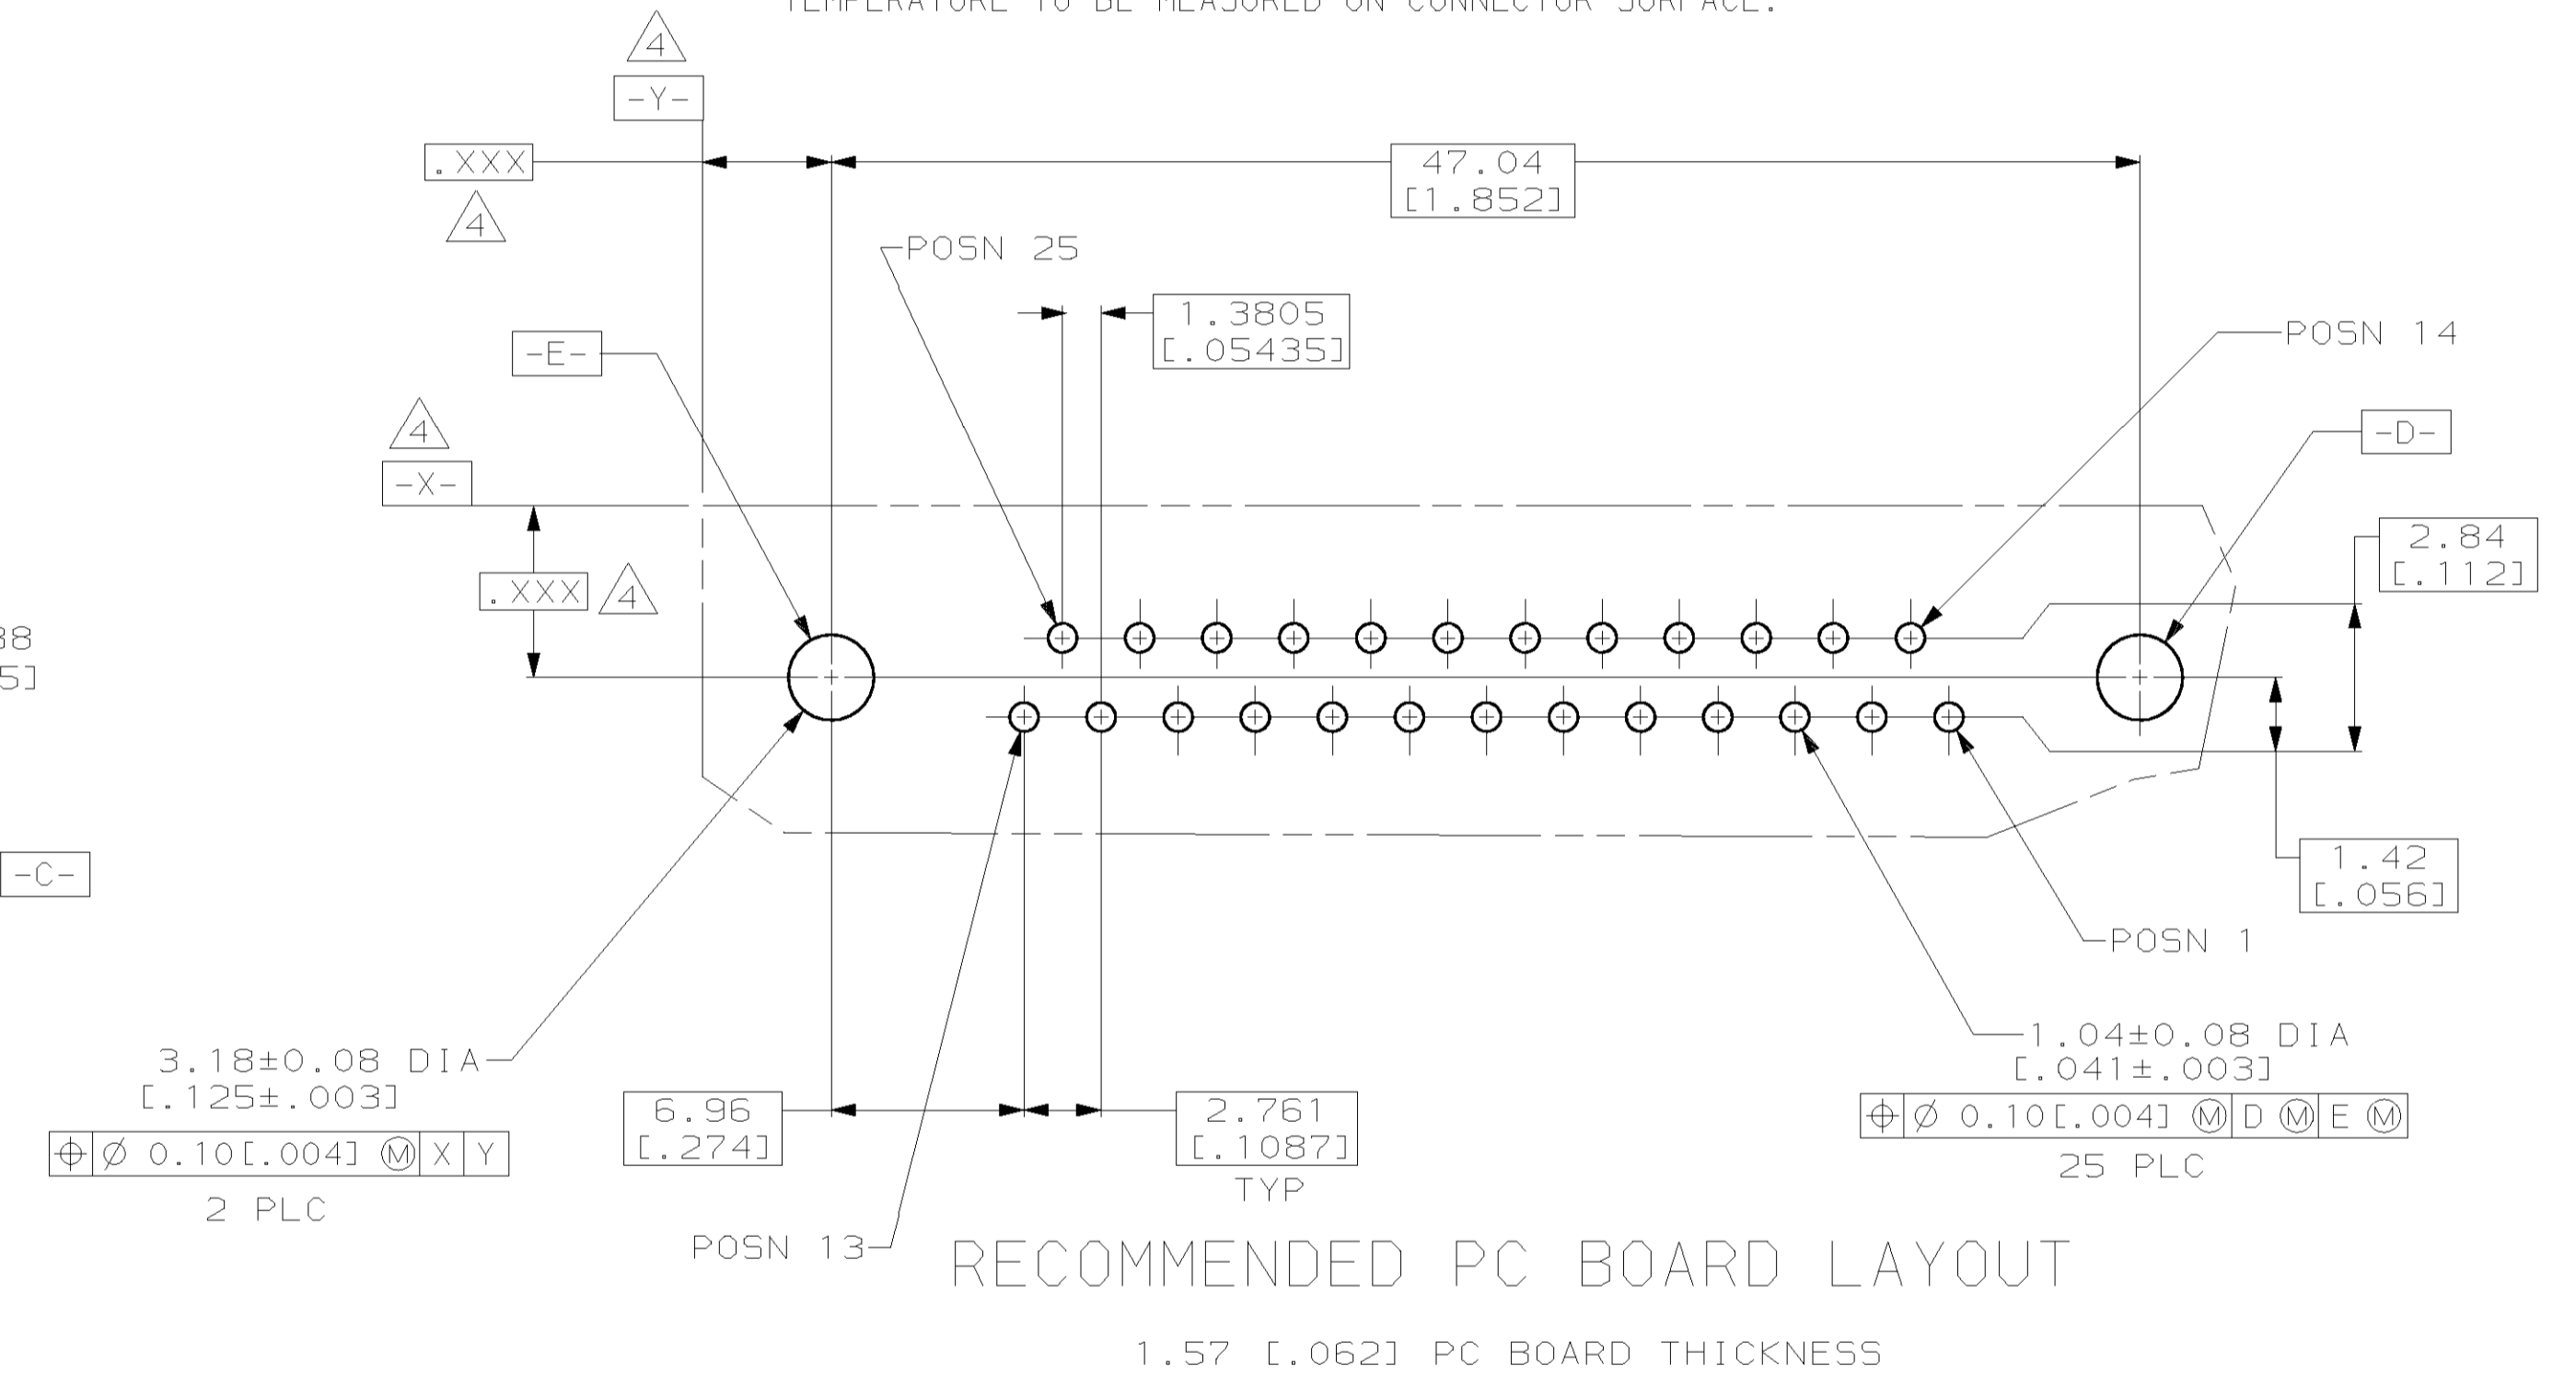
TEMPERATURE TO BE MEASURED ON CONNECTOR SURFACE.

4
-Y-
.XXX
4
47.04
[1.852]
POSN 25
1.3805
[.05435]
-E-
POSN 14
-D-
4
-X-
2.84
[.112]
.XXX
4
38
5]
-C-
1.42
[.056]
POSN 1
1.04±0.08 DIA
[.041±.003]
$\oplus$ Ø 0.10[.004] Ⓜ D Ⓜ E Ⓜ
25 PLC
3.18±0.08 DIA
[.125±.003]
$\oplus$ Ø 0.10[.004] Ⓜ X Y
2 PLC
6.96
[.274]
2.761
[.1087]
TYP
POSN 13
RECOMMENDED PC BOARD LAYOUT

1.57 [.062] PC BOARD THICKNESS